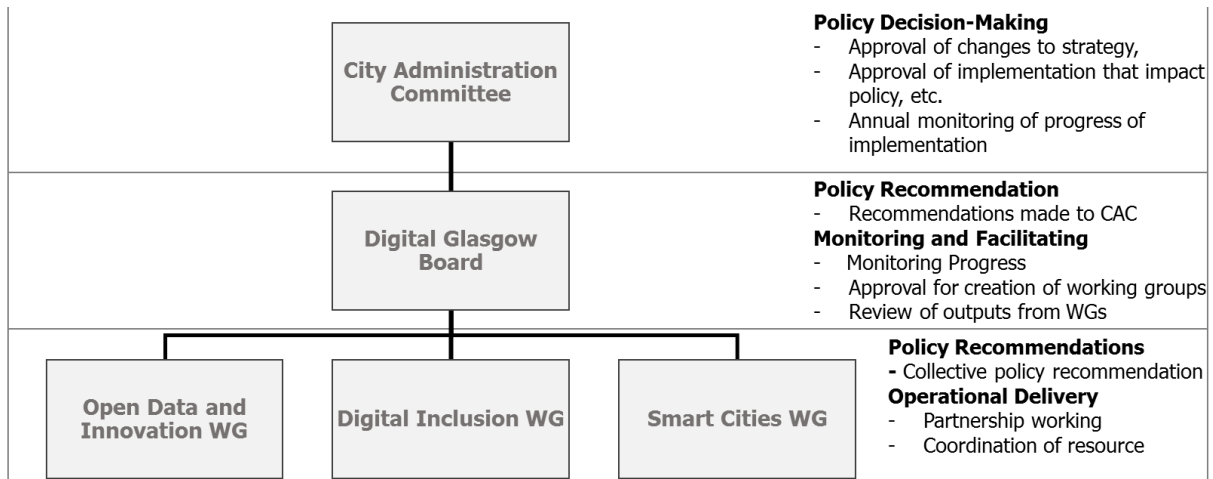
City Administration Committee

Policy Decision-Making
- Approval of changes to strategy,
- Approval of implementation that impact policy, etc.
- Annual monitoring of progress of implementation

Digital Glasgow Board

Policy Recommendation
- Recommendations made to CAC
Monitoring and Facilitating
- Monitoring Progress
- Approval for creation of working groups
- Review of outputs from WGs

Open Data and Innovation WG

Digital Inclusion WG

Smart Cities WG

Policy Recommendations
- Collective policy recommendation
Operational Delivery
- Partnership working
- Coordination of resource